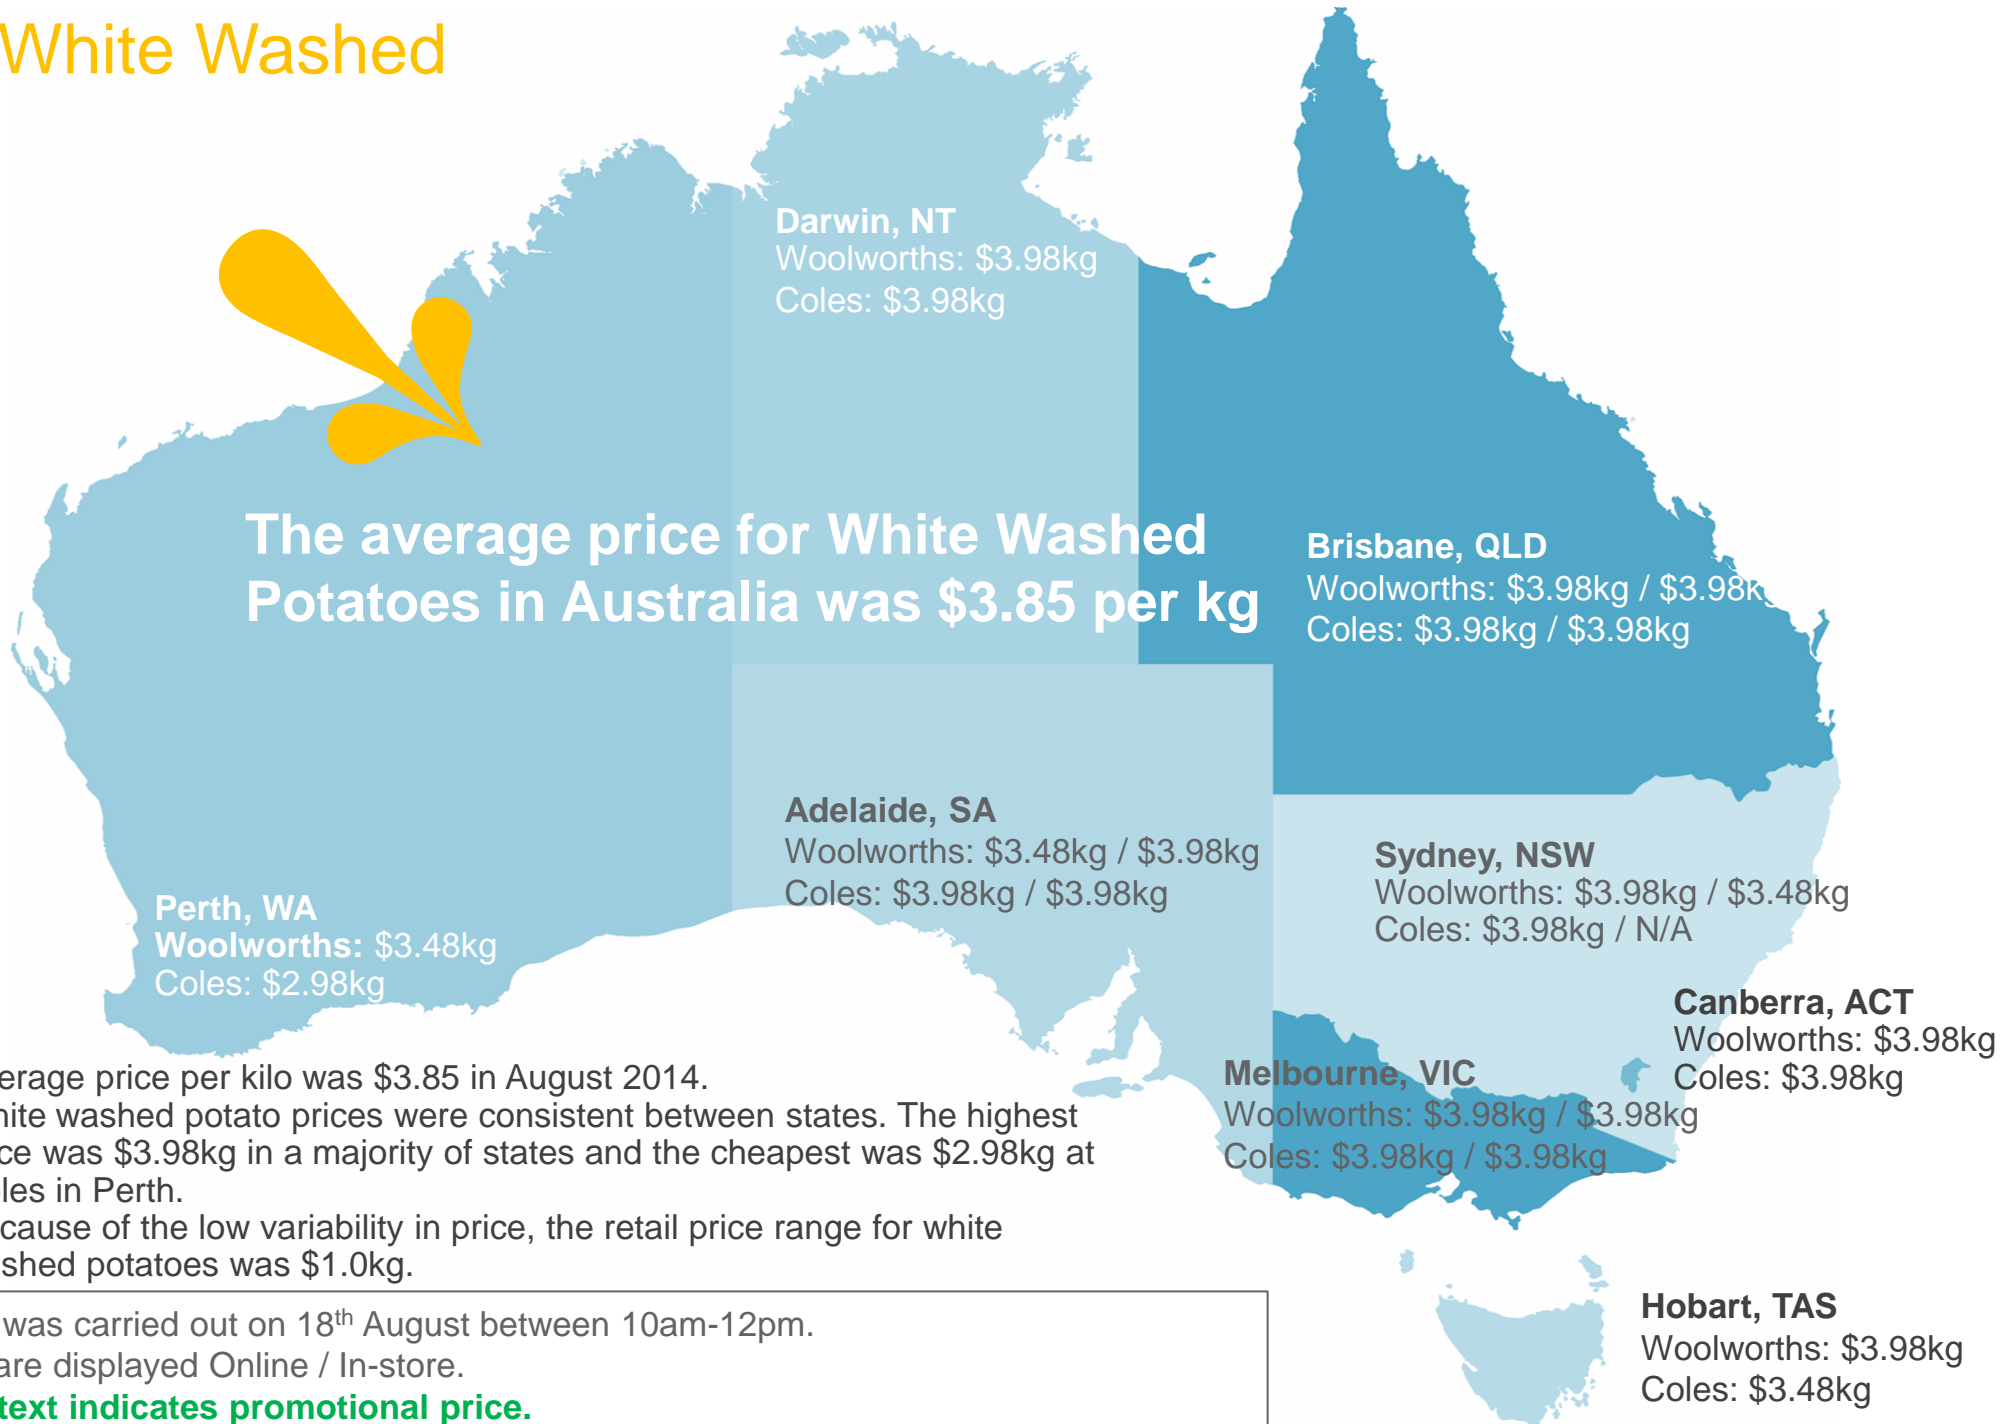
White Washed

Darwin, NT
Woolworths: $3.98kg
Coles: $3.98kg

The average price for White Washed Potatoes in Australia was $3.85 per kg

Brisbane, QLD
Woolworths: $3.98kg / $3.98k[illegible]
Coles: $3.98kg / $3.98kg

Adelaide, SA
Woolworths: $3.48kg / $3.98kg
Coles: $3.98kg / $3.98kg

Sydney, NSW
Woolworths: $3.98kg / $3.48kg
Coles: $3.98kg / N/A

Perth, WA
Woolworths: $3.48kg
Coles: $2.98kg

Canberra, ACT
Woolworths: $3.98kg
Coles: $3.98kg

Melbourne, VIC
Woolworths: $3.98kg / $3.98kg
Coles: $3.98kg / $3.98kg

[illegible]erage price per kilo was $3.85 in August 2014.
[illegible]hite washed potato prices were consistent between states. The highest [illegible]ce was $3.98kg in a majority of states and the cheapest was $2.98kg at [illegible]les in Perth.
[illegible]cause of the low variability in price, the retail price range for white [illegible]shed potatoes was $1.0kg.

Hobart, TAS
Woolworths: $3.98kg
Coles: $3.48kg

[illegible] was carried out on 18$^{th}$ August between 10am-12pm.
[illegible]are displayed Online / In-store.
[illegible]text indicates promotional price.